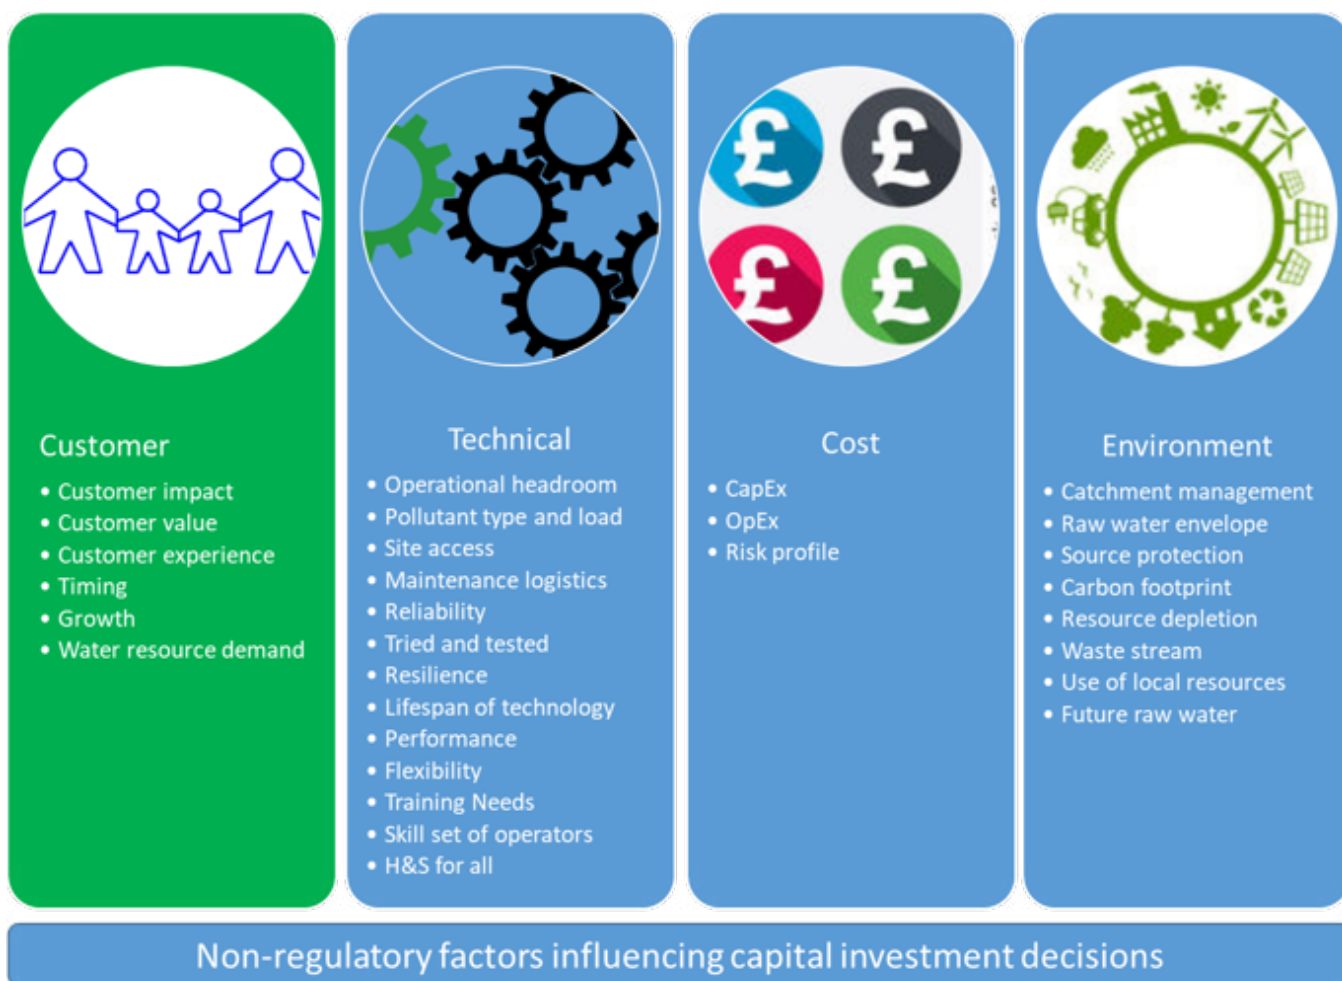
Customer
- Customer impact
- Customer value
- Customer experience
- Timing
- Growth
- Water resource demand

Technical
- Operational headroom
- Pollutant type and load
- Site access
- Maintenance logistics
- Reliability
- Tried and tested
- Resilience
- Lifespan of technology
- Performance
- Flexibility
- Training Needs
- Skill set of operators
- H&S for all

£ £ £ £

Cost
- CapEx
- OpEx
- Risk profile

Environment
- Catchment management
- Raw water envelope
- Source protection
- Carbon footprint
- Resource depletion
- Waste stream
- Use of local resources
- Future raw water

Non-regulatory factors influencing capital investment decisions